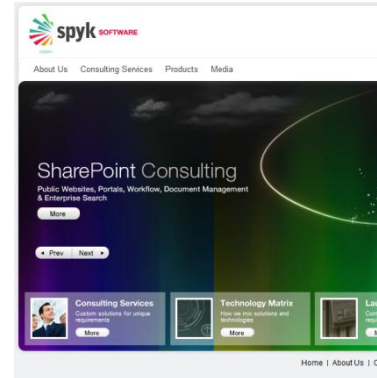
spyk SOFTWARE

About Us Consulting Services Products Media

SharePoint Consulting

Public Websites, Portals, Workflow, Document Management & Enterprise Search

More

◄ Prev Next ►

Consulting Services

Custom solutions for unique requirements

More

Technology Matrix

How we mix solutions and technologies

More

La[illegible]

More

Home | About Us | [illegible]